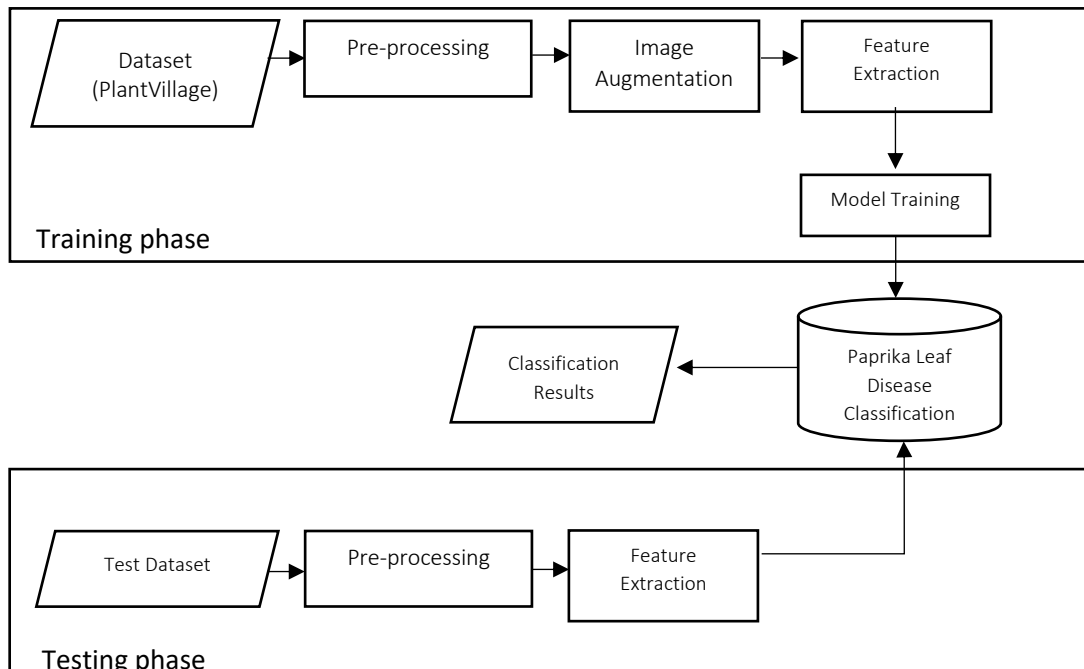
Dataset (PlantVillage)

Pre-processing

Image Augmentation

Feature Extraction

Model Training

Training phase

Classification Results

Paprika Leaf Disease Classification

Test Dataset

Pre-processing

Feature Extraction

Testing phase